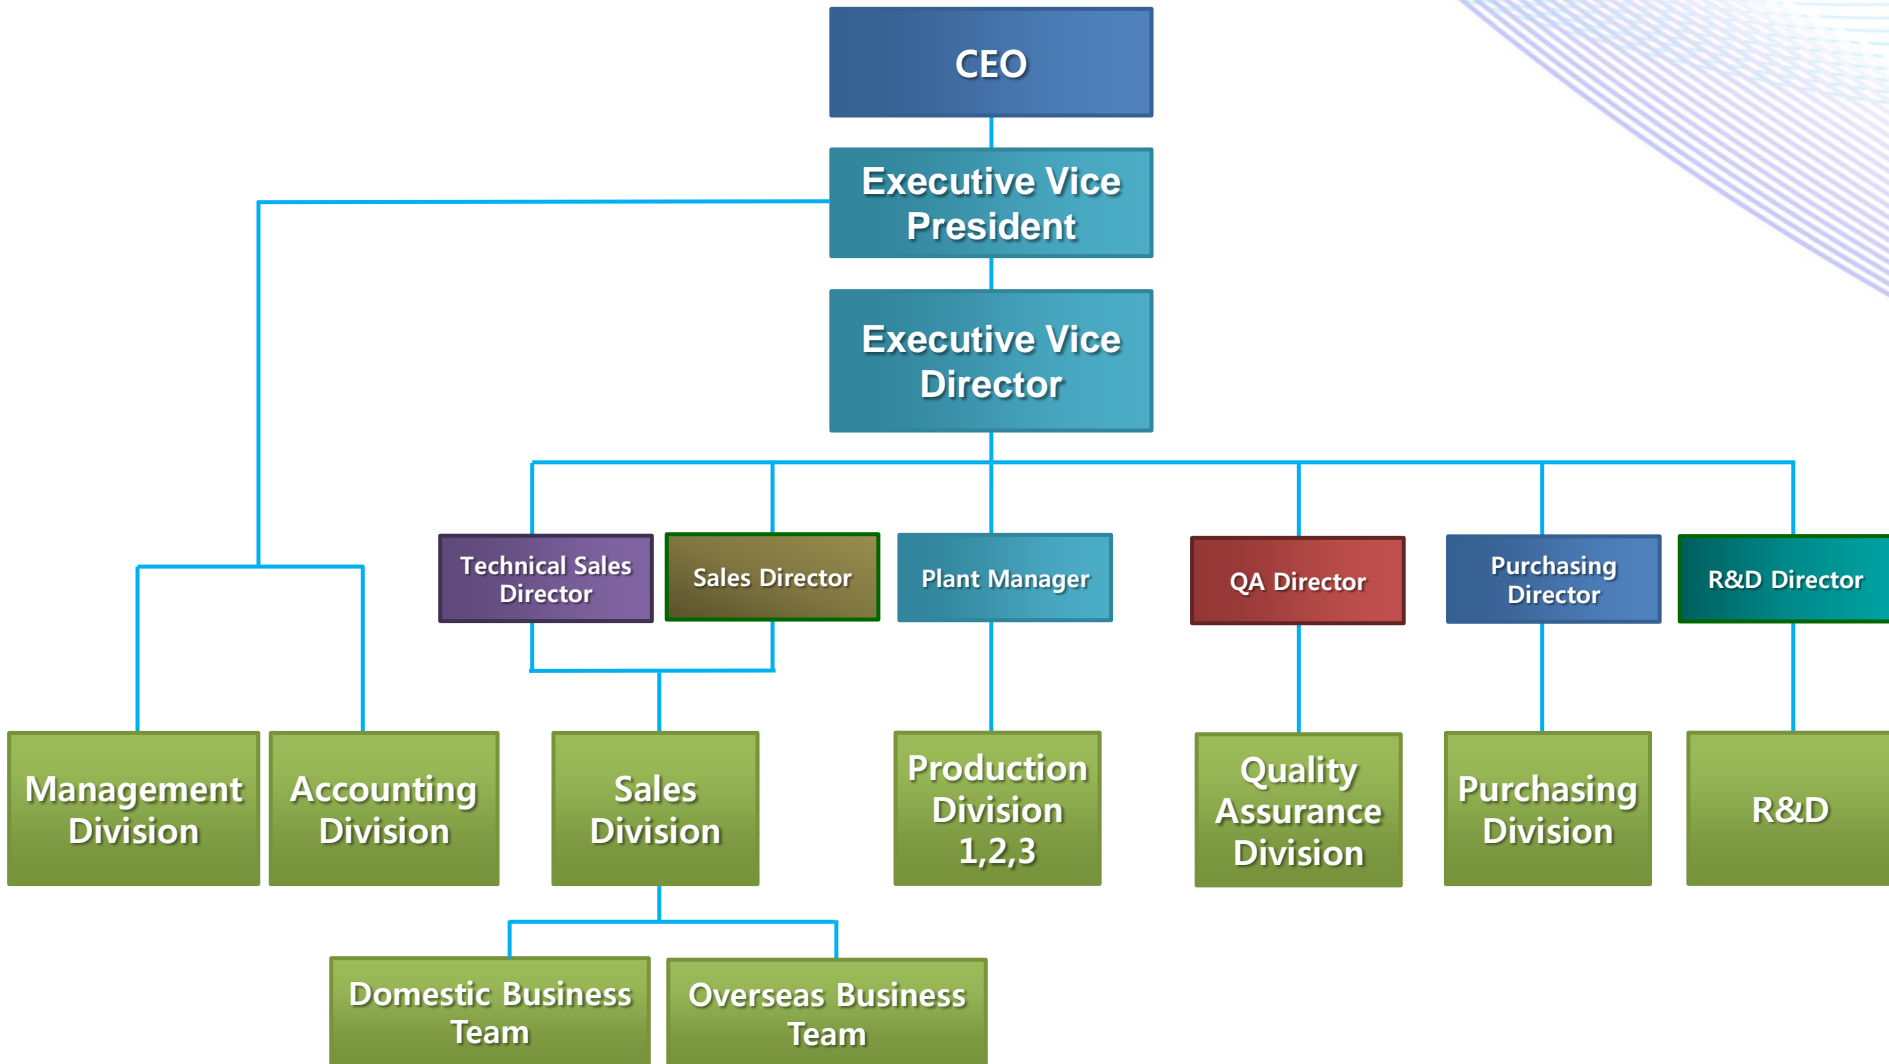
CEO

Executive Vice President

Executive Vice Director

Technical Sales Director

Sales Director

Plant Manager

QA Director

Purchasing Director

R&D Director

Management Division

Accounting Division

Sales Division

Production Division 1,2,3

Quality Assurance Division

Purchasing Division

R&D

Domestic Business Team

Overseas Business Team